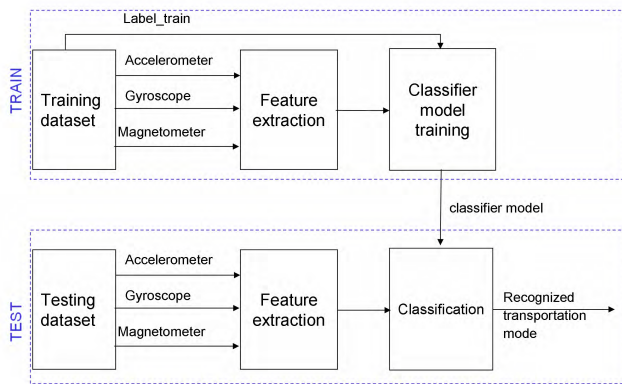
TRAIN

Label_train

Training dataset

Accelerometer

Gyroscope

Magnetometer

Feature extraction

Classifier model training

classifier model

TEST

Testing dataset

Accelerometer

Gyroscope

Magnetometer

Feature extraction

Classification

Recognized transportation mode